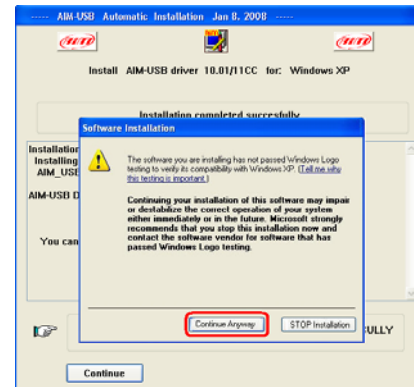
----- AIM-USB Automatic Installation Jan 8. 2008 -----

AIM

AIM

Install AIM-USB driver 10.01/11CC for: Windows XP

Installation completed succesfully

Installation
Installing
AIM_USB

AIM-USB D

You can

Software Installation

The software you are installing has not passed Windows Logo testing to verify its compatibility with Windows XP. (Tell me why this testing is important.)

Continuing your installation of this software may impair or destabilize the correct operation of your system either immediately or in the future. Microsoft strongly recommends that you stop this installation now and contact the software vendor for software that has passed Windows Logo testing.

Continue Anyway

STOP Installation

FULLY

Continue